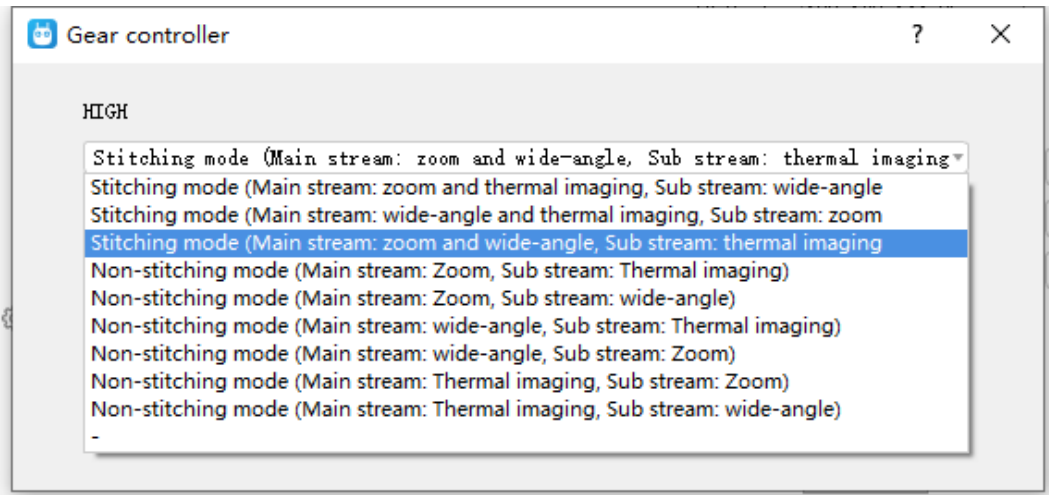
Gear controller ? ✕

HIGH

Stitching mode (Main stream: zoom and wide-angle, Sub stream: thermal imaging

Stitching mode (Main stream: zoom and thermal imaging, Sub stream: wide-angle
Stitching mode (Main stream: wide-angle and thermal imaging, Sub stream: zoom
Stitching mode (Main stream: zoom and wide-angle, Sub stream: thermal imaging
Non-stitching mode (Main stream: Zoom, Sub stream: Thermal imaging)
Non-stitching mode (Main stream: Zoom, Sub stream: wide-angle)
Non-stitching mode (Main stream: wide-angle, Sub stream: Thermal imaging)
Non-stitching mode (Main stream: wide-angle, Sub stream: Zoom)
Non-stitching mode (Main stream: Thermal imaging, Sub stream: Zoom)
Non-stitching mode (Main stream: Thermal imaging, Sub stream: wide-angle)
-